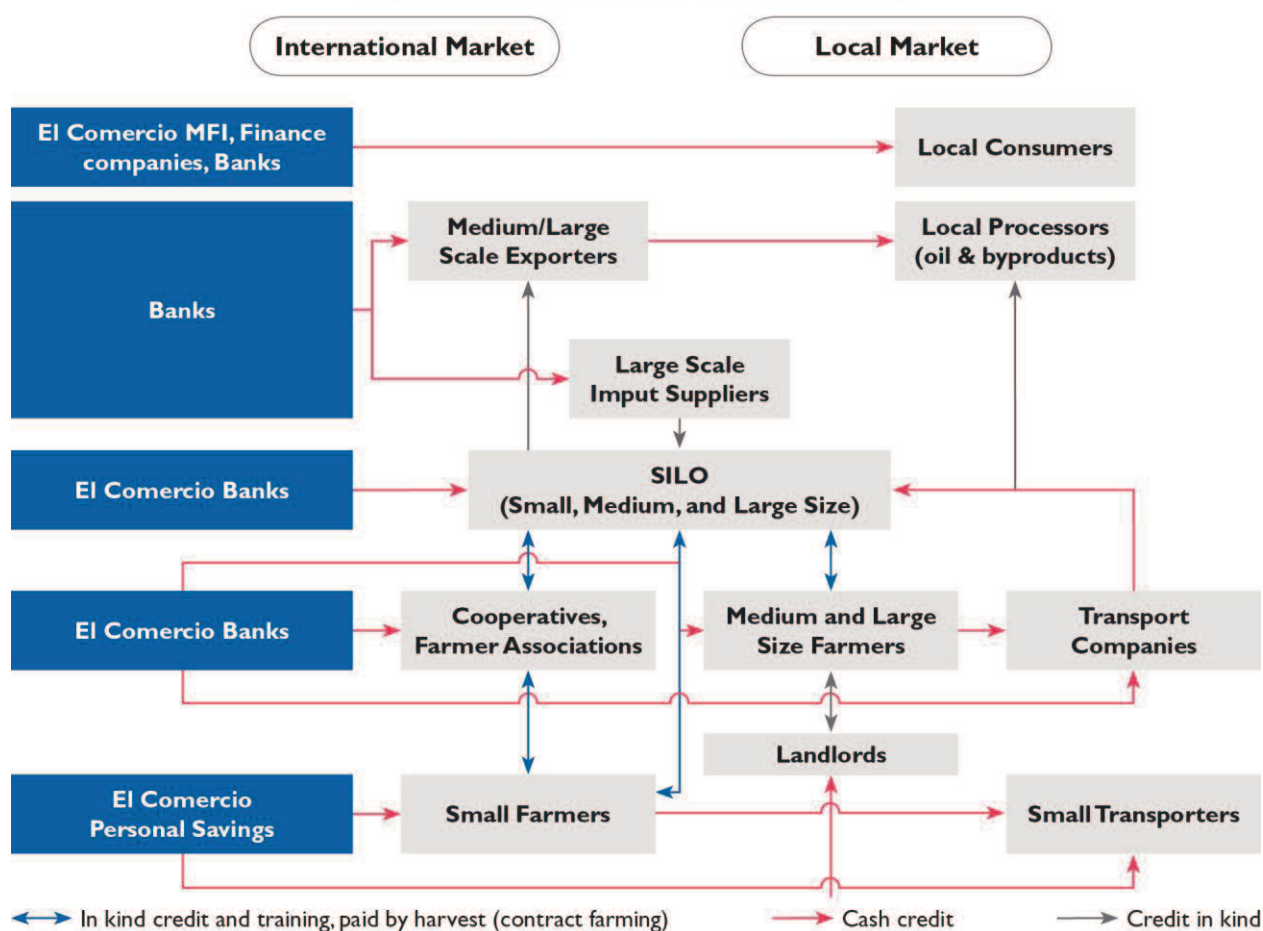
International Market

Local Market

El Comercio MFI, Finance companies, Banks

Local Consumers

Banks

Medium/Large Scale Exporters

Local Processors (oil & byproducts)

Large Scale Imput Suppliers

El Comercio Banks

SILO
(Small, Medium, and Large Size)

El Comercio Banks

Cooperatives, Farmer Associations

Medium and Large Size Farmers

Transport Companies

Landlords

El Comercio Personal Savings

Small Farmers

Small Transporters

In kind credit and training, paid by harvest (contract farming)

Cash credit

Credit in kind